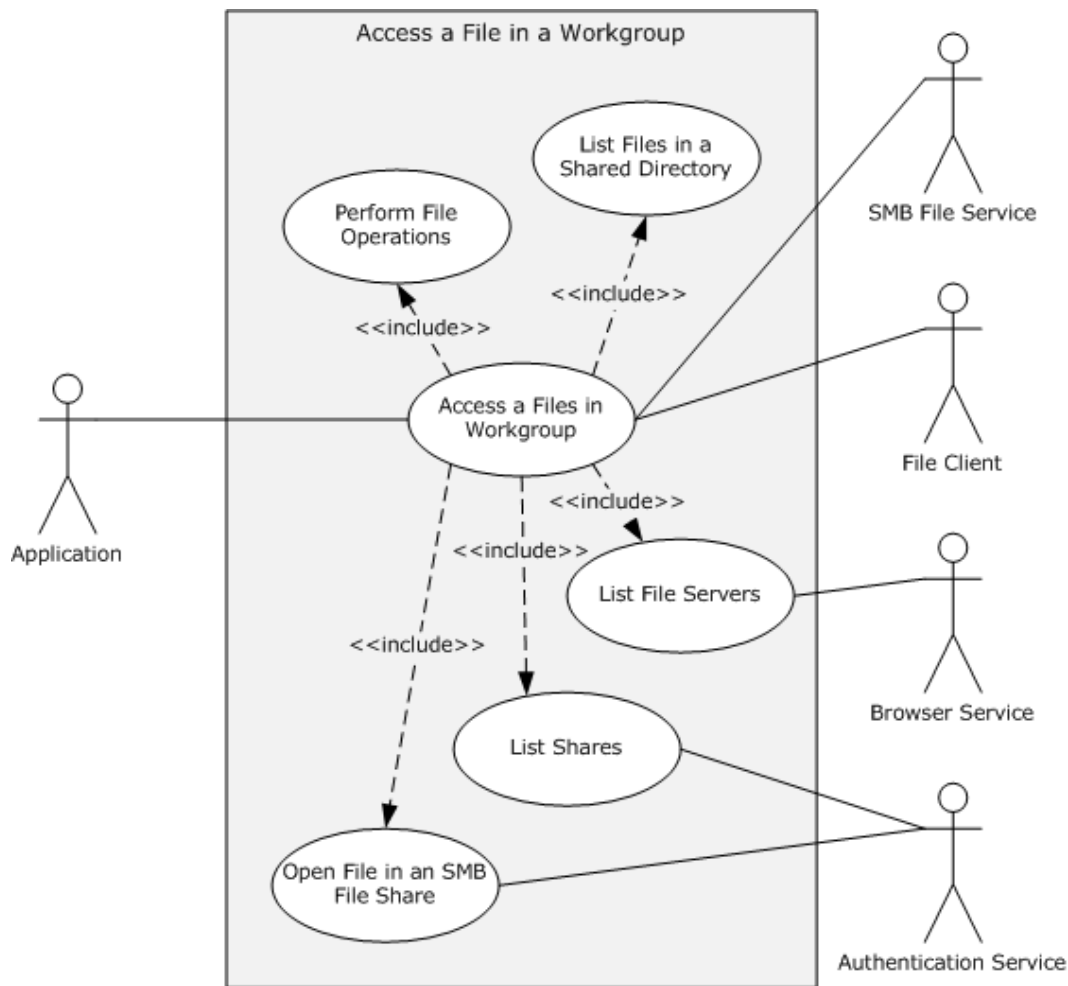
Access a File in a Workgroup

List Files in a Shared Directory

Perform File Operations

<<include>>

<<include>>

SMB File Service

File Client

Application

Access a Files in Workgroup

<<include>>

<<include>>

List File Servers

Browser Service

<<include>>

List Shares

Open File in an SMB File Share

Authentication Service